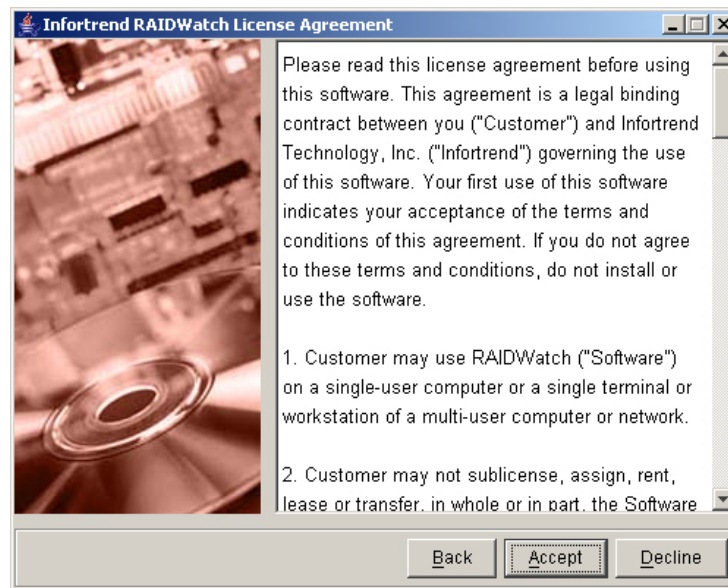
Infortrend RAIDWatch License Agreement

Please read this license agreement before using this software. This agreement is a legal binding contract between you ("Customer") and Infortrend Technology, Inc. ("Infortrend") governing the use of this software. Your first use of this software indicates your acceptance of the terms and conditions of this agreement. If you do not agree to these terms and conditions, do not install or use the software.

1. Customer may use RAIDWatch ("Software") on a single-user computer or a single terminal or workstation of a multi-user computer or network.

2. Customer may not sublicense, assign, rent, lease or transfer, in whole or in part, the Software

Back Accept Decline